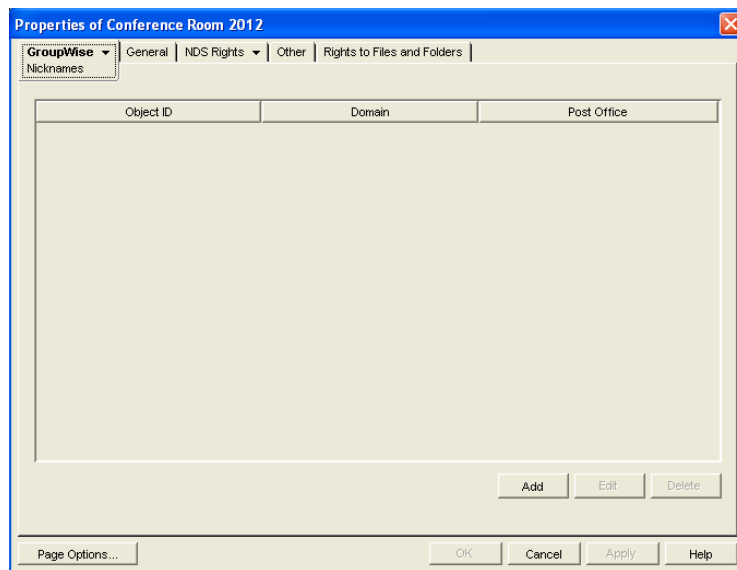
Properties of Conference Room 2012

GroupWise ▾ | General | NDS Rights ▾ | Other | Rights to Files and Folders

Nicknames

| Object ID | Domain | Post Office |
|---|---|---|

Add Edit Delete

Page Options... OK Cancel Apply Help